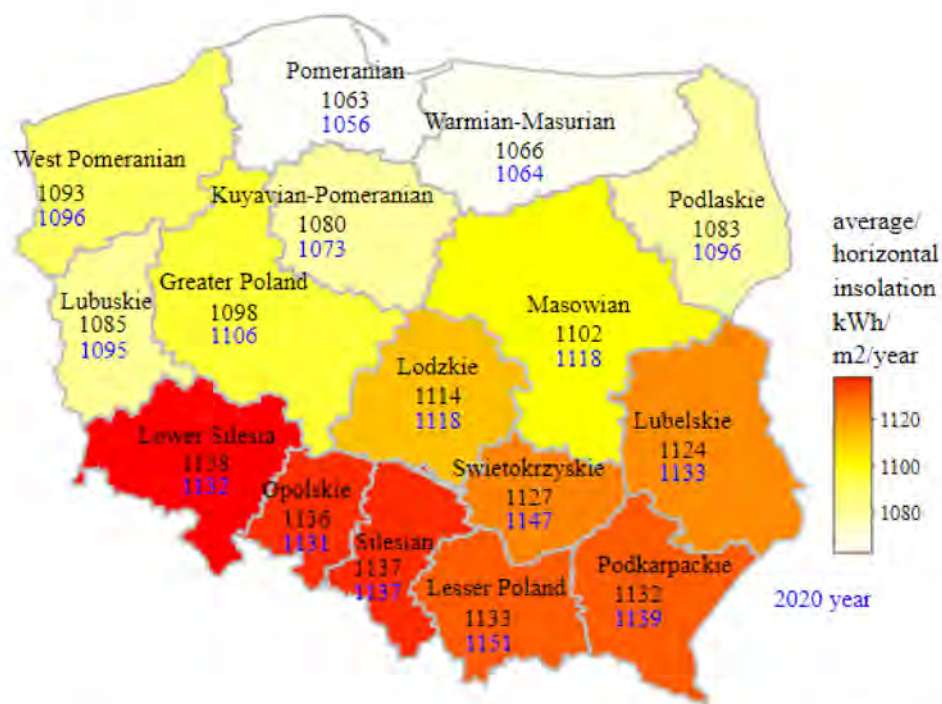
Pomeranian
1063
1056

Warmian-Masurian
1066
1064

West Pomeranian
1093
1096

Kuyavian-Pomeranian
1080
1073

Podlaskie
1083
1096

average/ horizontal insolation kWh/ m2/year

Lubuskie
1085
1095

Greater Poland
1098
1106

Masowian
1102
1118

Lodzkie
1114
1118

Lower Silesia
1138
1132

Lubelskie
1124
1133

1120
1100
1080

Swietokrzyskie
1127
1147

Opolskie
1136
1131

Silesian
1137
1137

Lesser Poland
1133
1151

Podkarpackie
1132
1139

2020 year